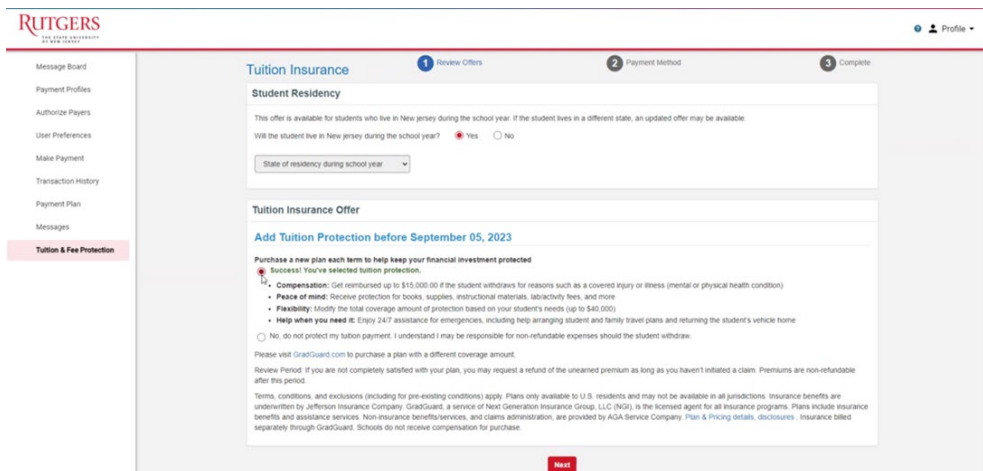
RUTGERS
THE STATE UNIVERSITY OF NEW JERSEY

Profile

Message Board
Payment Profiles
Authorize Payers
User Preferences
Make Payment
Transaction History
Payment Plan
Messages
Tuition & Fee Protection

Tuition Insurance

1 Review Offers
2 Payment Method
3 Complete

Student Residency

This offer is available for students who live in New jersey during the school year. If the student lives in a different state, an updated offer may be available.

Will the student live in New jersey during the school year? Yes No

State of residency during school year

Tuition Insurance Offer

Add Tuition Protection before September 05, 2023

Purchase a new plan each term to help keep your financial investment protected

Success! You've selected tuition protection.

- Compensation: Get reimbursed up to $15,000.00 if the student withdraws for reasons such as a covered injury or illness (mental or physical health condition)
- Peace of mind: Receive protection for books, supplies, instructional materials, lab/activity fees, and more
- Flexibility: Modify the total coverage amount of protection based on your student's needs (up to $40,000)
- Help when you need it: Enjoy 24/7 assistance for emergencies, including help arranging student and family travel plans and returning the student's vehicle home

No, do not protect my tuition payment. I understand I may be responsible for non-refundable expenses should the student withdraw.

Please visit GradGuard.com to purchase a plan with a different coverage amount.

Review Period: If you are not completely satisfied with your plan, you may request a refund of the unearned premium as long as you haven't initiated a claim. Premiums are non-refundable after this period.

Terms, conditions, and exclusions (including for pre-existing conditions) apply. Plans only available to U.S. residents and may not be available in all jurisdictions. Insurance benefits are underwritten by Jefferson Insurance Company. GradGuard, a service of Next Generation Insurance Group, LLC (NGI), is the licensed agent for all insurance programs. Plans include insurance benefits and assistance services. Non-insurance benefits/services, and claims administration, are provided by AGA Service Company. Plan & Pricing details, disclosures . Insurance billed separately through GradGuard. Schools do not receive compensation for purchase.

Next